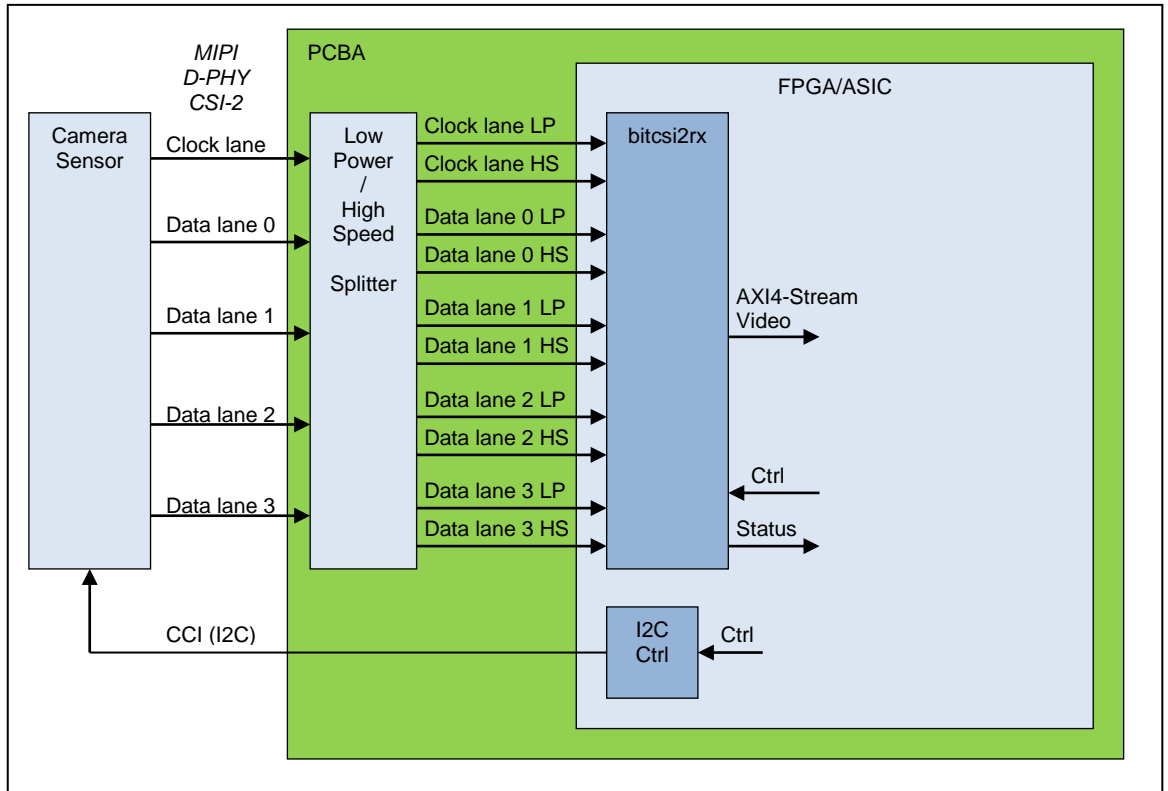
MIPI
D-PHY
CSI-2

PCBA

FPGA/ASIC

Camera Sensor

Clock lane

Data lane 0

Data lane 1

Data lane 2

Data lane 3

Low Power / High Speed

Splitter

Clock lane LP
Clock lane HS
Data lane 0 LP
Data lane 0 HS
Data lane 1 LP
Data lane 1 HS
Data lane 2 LP
Data lane 2 HS
Data lane 3 LP
Data lane 3 HS

bitcsi2rx

AXI4-Stream Video

Ctrl

Status

CCI (I2C)

I2C Ctrl

Ctrl